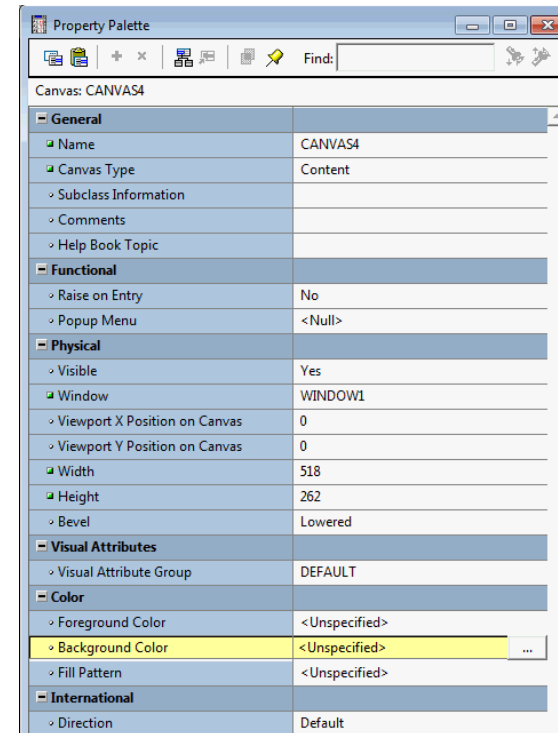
Property Palette

Find:

Canvas: CANVAS4

| | |
|---|---|
| General | |
| Name | CANVAS4 |
| Canvas Type | Content |
| Subclass Information | |
| Comments | |
| Help Book Topic | |
| Functional | |
| Raise on Entry | No |
| Popup Menu | <Null> |
| Physical | |
| Visible | Yes |
| Window | WINDOW1 |
| Viewport X Position on Canvas | 0 |
| Viewport Y Position on Canvas | 0 |
| Width | 518 |
| Height | 262 |
| Bevel | Lowered |
| Visual Attributes | |
| Visual Attribute Group | DEFAULT |
| Color | |
| Foreground Color | <Unspecified> |
| Background Color | <Unspecified> ... |
| Fill Pattern | <Unspecified> |
| International | |
| Direction | Default |